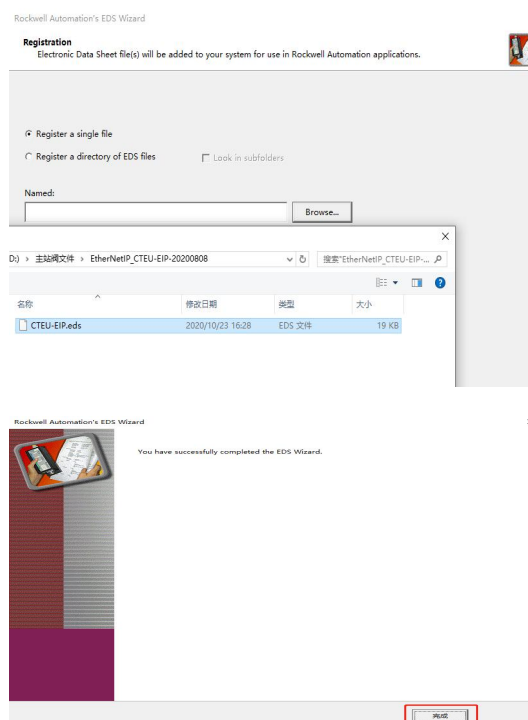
Rockwell Automation's EDS Wizard

Registration
Electronic Data Sheet file(s) will be added to your system for use in Rockwell Automation applications.

Register a single file

Register a directory of EDS files

Look in subfolders

Named:

Browse...

D:) › 主站阀文件 › EtherNetIP_CTEU-EIP-20200808

搜索"EtherNetIP_CTEU-EIP-...

| 名称 | 修改日期 | 类型 | 大小 |
|---|---|---|---|
| CTEU-EIP.eds | 2020/10/23 16:28 | EDS 文件 | 19 KB |

Rockwell Automation's EDS Wizard

You have successfully completed the EDS Wizard.

完成